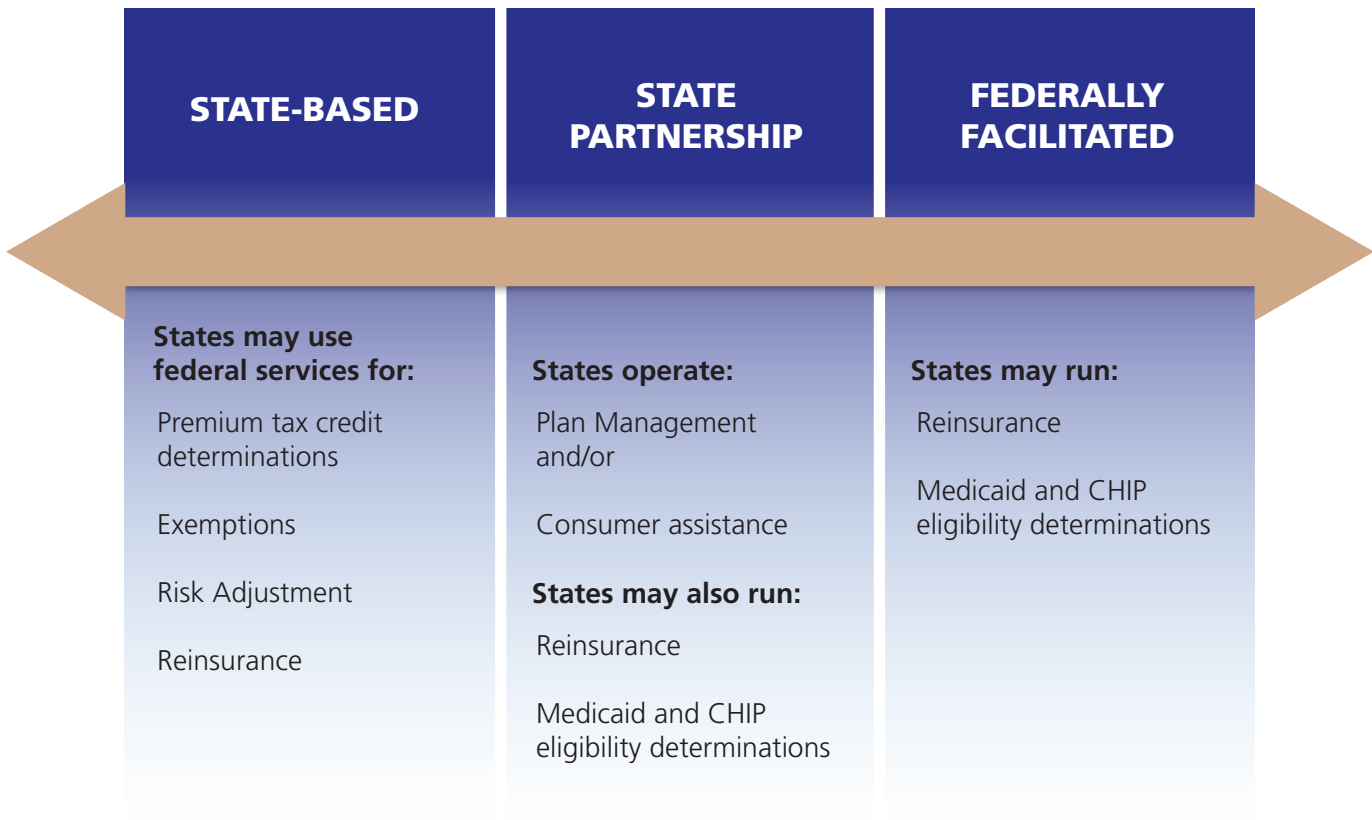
STATE-BASED

States may use federal services for:

Premium tax credit determinations

Exemptions

Risk Adjustment

Reinsurance

STATE PARTNERSHIP

States operate:

Plan Management and/or

Consumer assistance

States may also run:

Reinsurance

Medicaid and CHIP eligibility determinations

FEDERALLY FACILITATED

States may run:

Reinsurance

Medicaid and CHIP eligibility determinations